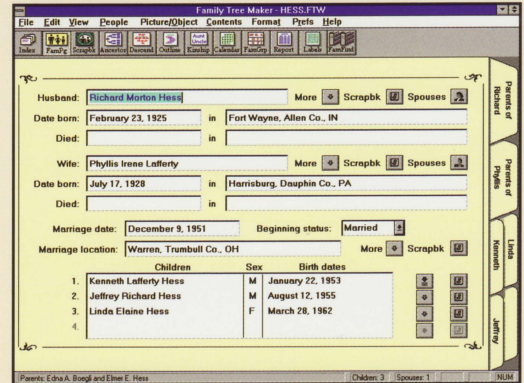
Family Tree Maker - HESS.FTW

File Edit View People Picture/Object Contents Format Prefs Help

Index FamPg Scrapbk Ancestor Descend Outline Kinship Calendar FamGrp Report Labels FamFind

Husband: Richard Morton Hess More Scrapbk Spouses

Date born: February 23, 1925 in Fort Wayne, Allen Co., IN

Died: in

Wife: Phyllis Irene Lafferty More Scrapbk Spouses

Date born: July 17, 1928 in Harrisburg, Dauphin Co., PA

Died: in

Marriage date: December 9, 1951 Beginning status: Married

Marriage location: Warren, Trumbull Co., OH More Scrapbk

| | Children | Sex | Birth dates |
|---|---|---|---|
| 1. | Kenneth Lafferty Hess | M | January 22, 1953 |
| 2. | Jeffrey Richard Hess | M | August 12, 1955 |
| 3. | Linda Elaine Hess | F | March 28, 1962 |
| 4. | | | |

Parents of Richard

Parents of Phyllis

Linda

Kenneth

Jeffrey

Parents: Edna A. Boegli and Elmer E. Hess Children: 3 Spouses: 1 NUM